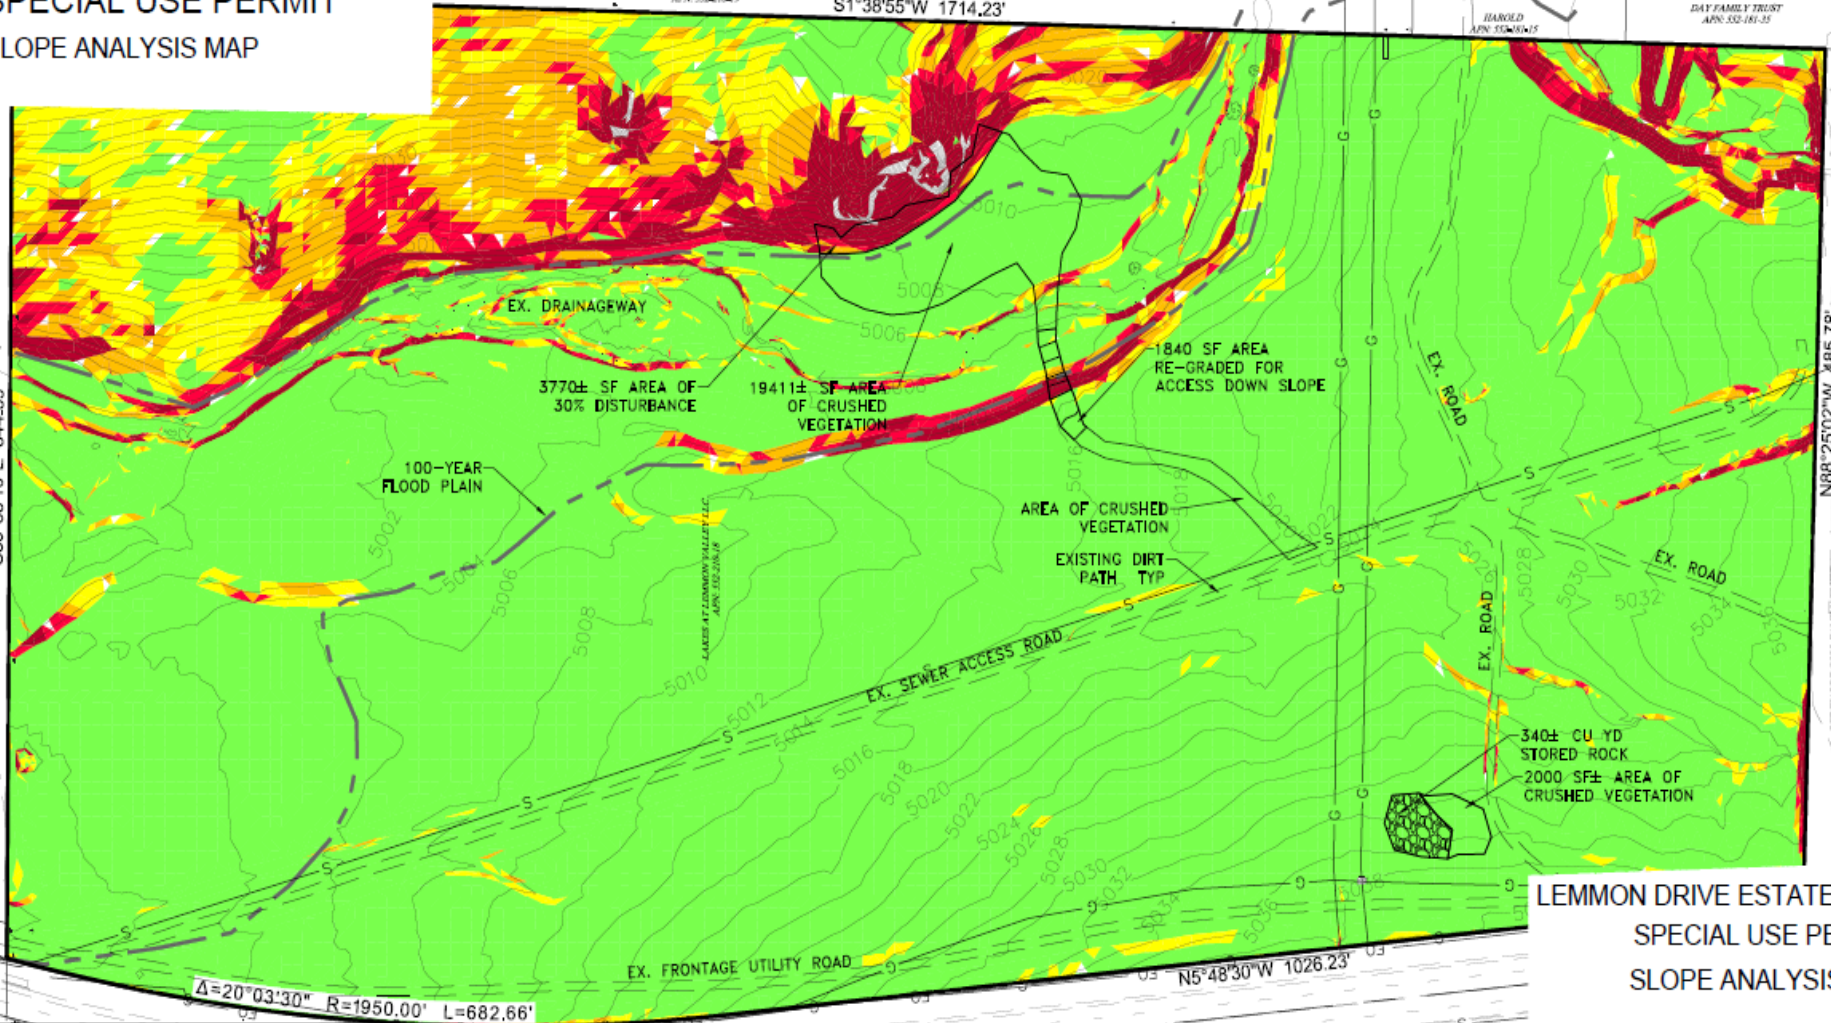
SPECIAL USE PERMIT
SLOPE ANALYSIS MAP

S1°38'55"W 1714.23'

HAROLD
APN: 552-181-15

DAY FAMILY TRUST
APN: 552-181-35

EX. DRAINAGEWAY

5010

5008

5006

3770± SF AREA OF 30% DISTURBANCE

19411± SF AREA OF CRUSHED VEGETATION

1840 SF AREA RE-GRADED FOR ACCESS DOWN SLOPE

EX. ROAD

100-YEAR FLOOD PLAIN

AREA OF CRUSHED VEGETATION

EXISTING DIRT PATH TYP

EX. ROAD

LAKES AT LEMMON VALLEY LLC
APN: 552-210-18

5002
5004
5006
5008
5010
5012
5014
5016
5018
5020
5022
5024
5026
5028
5030
5032
5034
5036

EX. SEWER ACCESS ROAD

EX. ROAD

340± CU YD STORED ROCK

2000 SF± AREA OF CRUSHED VEGETATION

N88°25'02"W 485.78'

EX. FRONTAGE UTILITY ROAD

N5°48'30"W 1026.23'

Δ=20°03'30" R=1950.00' L=682.66'

LEMMON DRIVE ESTATE
SPECIAL USE PE
SLOPE ANALYSIS